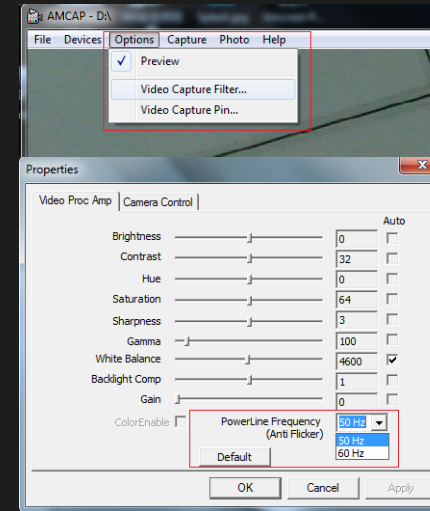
AMCAP - D:\

File Devices Options Capture Photo Help

Preview
Video Capture Filter...
Video Capture Pin...

Properties

Video Proc Amp | Camera Control

Auto

| | | |
|---|---|---|
| Brightness | 0 | |
| Contrast | 32 | |
| Hue | 0 | |
| Saturation | 64 | |
| Sharpness | 3 | |
| Gamma | 100 | |
| White Balance | 4600 | ✓ |
| Backlight Comp | 1 | |
| Gain | 0 | |

ColorEnable

PowerLine Frequency (Anti Flicker) 50 Hz
50 Hz
60 Hz

Default

OK Cancel Apply